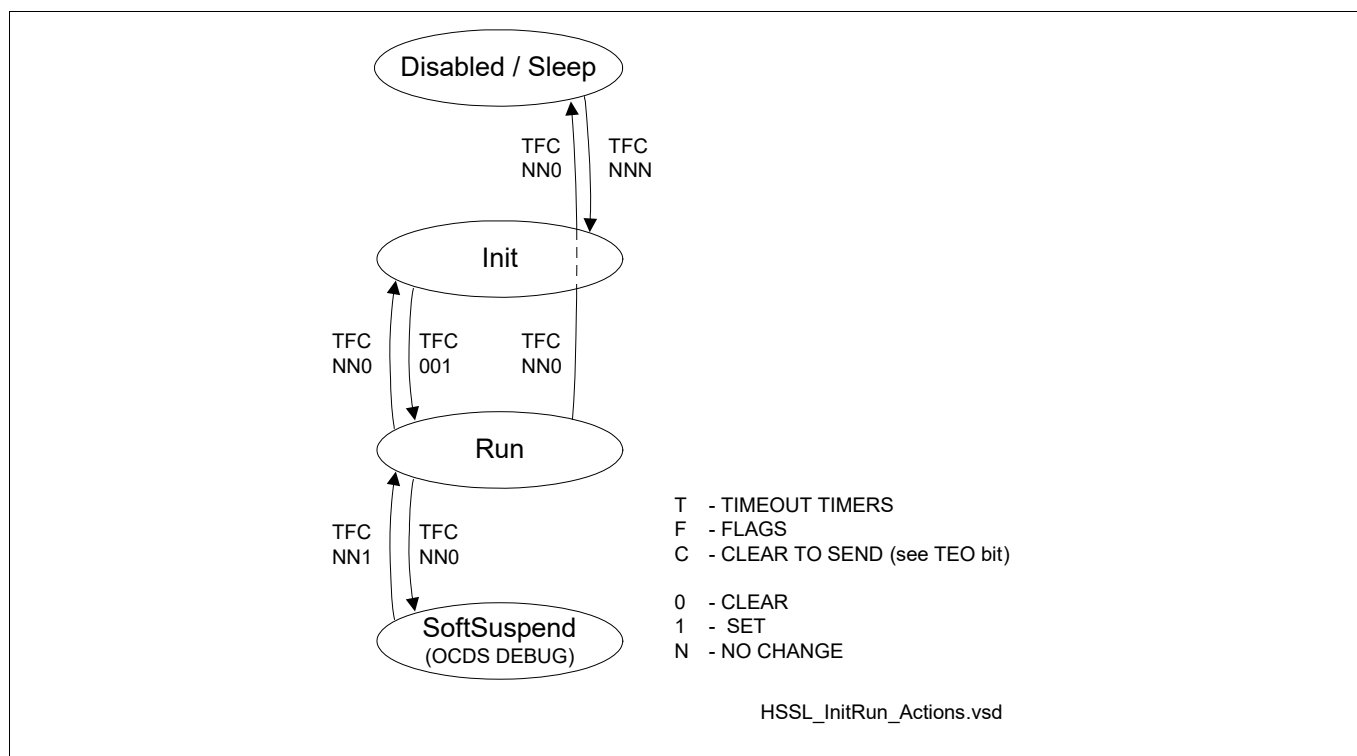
Disabled / Sleep

TFC
NN0

TFC
NNN

Init

TFC
NN0

TFC
001

TFC
NN0

Run

TFC
NN1

TFC
NN0

SoftSuspend
(OCDS DEBUG)

T - TIMEOUT TIMERS
F - FLAGS
C - CLEAR TO SEND (see TEO bit)

0 - CLEAR
1 - SET
N - NO CHANGE

HSSL_InitRun_Actions.vsd